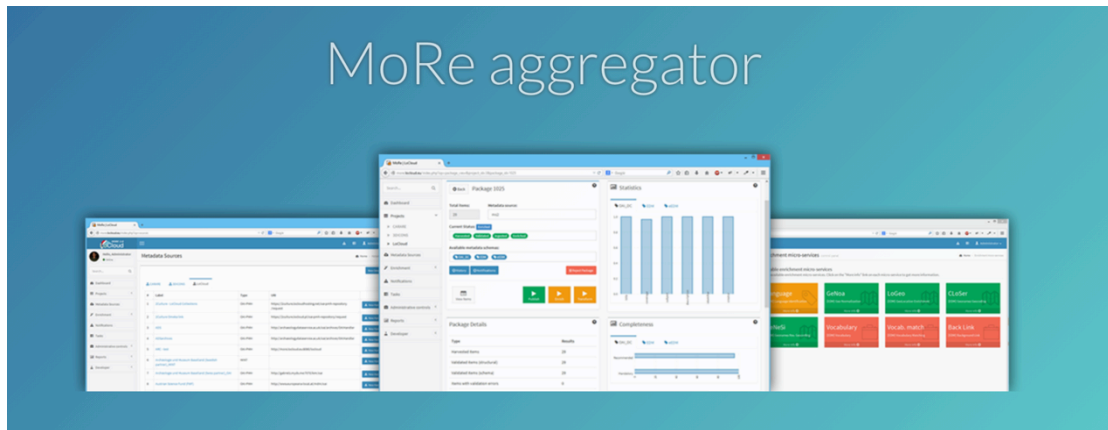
MoRe aggregator

MoRe LoCloud

Metadata Sources

Package 1025

Back

Total Items

Metadata sources

Current Status

Available metadata schemas

Statistics

Package Details

Type

Results

Harvested items

Validated items (structural)

Validated items (schema)

Items with validation errors

Completeness

Dashboard

Projects

LoCloud

Metadata Sources

Enrichment

Notifications

Tasks

Administration (archive)

Reports

Developer

Language

GeNoa

LoGeo

CLeSer

Vocabulary

Vocab. match

Back Link

enrichment micro-services